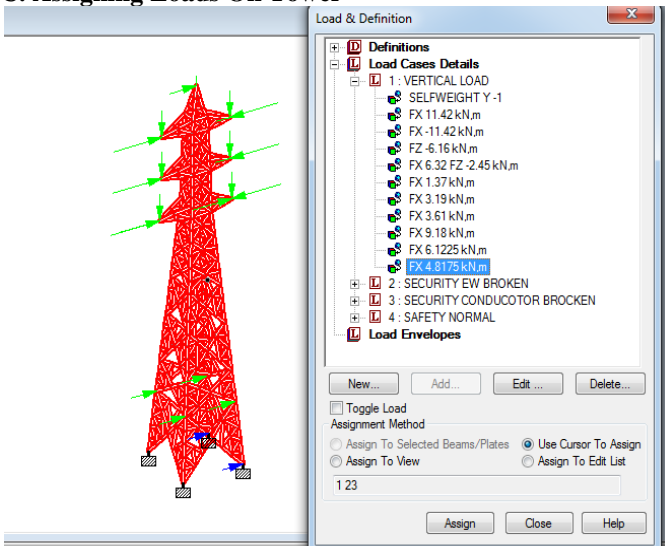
Load & Definition

Definitions
Load Cases Details
1 : VERTICAL LOAD
SELFWEIGHT Y -1
FX 11.42 kN,m
FX -11.42 kN,m
FZ -6.16 kN,m
FX 6.32 FZ -2.45 kN,m
FX 1.37 kN,m
FX 3.19 kN,m
FX 3.61 kN,m
FX 9.18 kN,m
FX 6.1225 kN,m
FX 4.8175 kN,m
2 : SECURITY EW BROKEN
3 : SECURITY CONDUCOTOR BROCKEN
4 : SAFETY NORMAL
Load Envelopes

New... | Add... | Edit ... | Delete...

Toggle Load
Assignment Method
Assign To Selected Beams/Plates
Use Cursor To Assign
Assign To View
Assign To Edit List
1 23

Assign | Close | Help